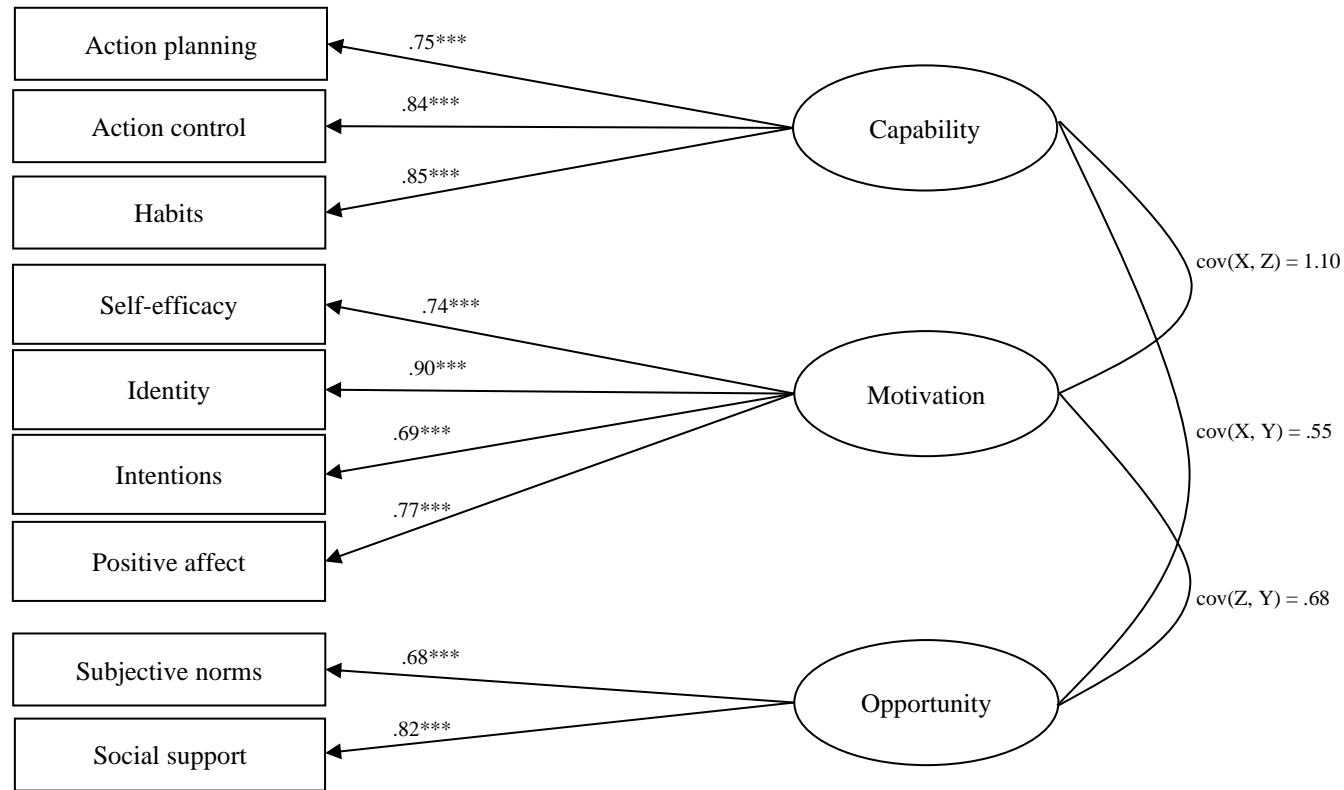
Action planning

.75***

Action control

.84***

Habits

.85***

Capability

Self-efficacy

.74***

Identity

.90***

Intentions

.69***

Positive affect

.77***

Motivation

cov(X, Z) = 1.10

cov(X, Y) = .55

cov(Z, Y) = .68

Subjective norms

.68***

Social support

.82***

Opportunity